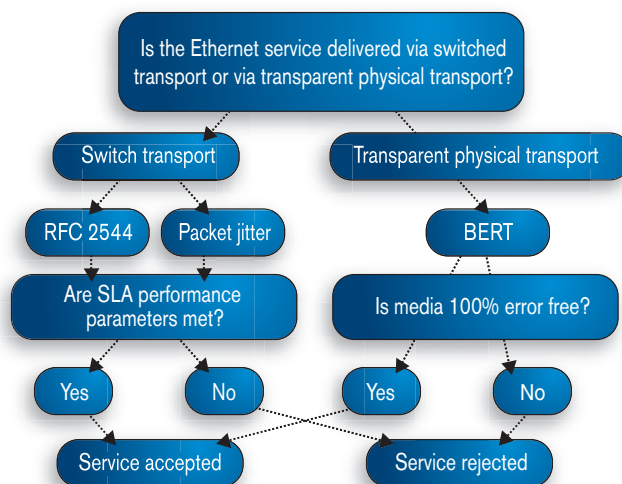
Is the Ethernet service delivered via switched transport or via transparent physical transport?

Switch transport

Transparent physical transport

RFC 2544

Packet jitter

BERT

Are SLA performance parameters met?

Is media 100% error free?

Yes

No

Yes

No

Service accepted

Service rejected